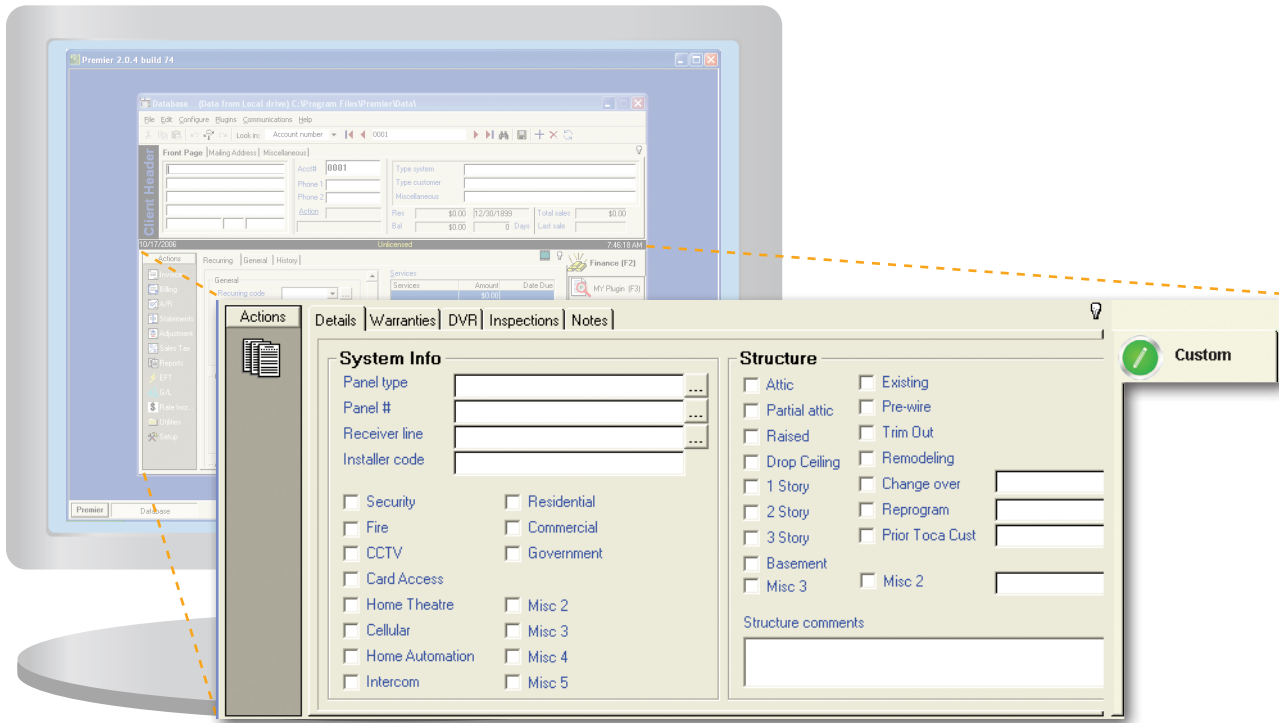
Premier 2.0.4 build 74

Database (Data from Local drive) C:\Program Files\Premier\Data\

File Edit Configure Plugins Communications Help

Look in: Account number 0001

Front Page | Mailing Address | Miscellaneous

Client Header

Acct# 0001
Phone 1
Phone 2
Action

Type system
Type customer
Miscellaneous

Rec $0.00 12/30/1899 Total sales $0.00
Bal $0.00 0 Days Last sale

10/17/2006 Unlicensed 7:46:18 AM

Actions

Recurring | General | History

General
Recurring code

Services
Services Amount Date Due
$0.00

Finance (F2)
MY Plugin (F3)

Invoices
Billing
A/R
Statements
Adjustment
Sales Tax
Reports
EFT
G/L
Rate Incr.
Utilities
Setup

Premier Database

Actions

Details | Warranties | DVR | Inspections | Notes

System Info
Panel type ...
Panel # ...
Receiver line ...
Installer code

Security
Fire
CCTV
Card Access
Home Theatre
Cellular
Home Automation
Intercom

Residential
Commercial
Government
Misc 2
Misc 3
Misc 4
Misc 5

Structure
Attic
Partial attic
Raised
Drop Ceiling
1 Story
2 Story
3 Story
Basement
Misc 3

Existing
Pre-wire
Trim Out
Remodeling
Change over
Reprogram
Prior Toca Cust
Misc 2

Structure comments

Custom